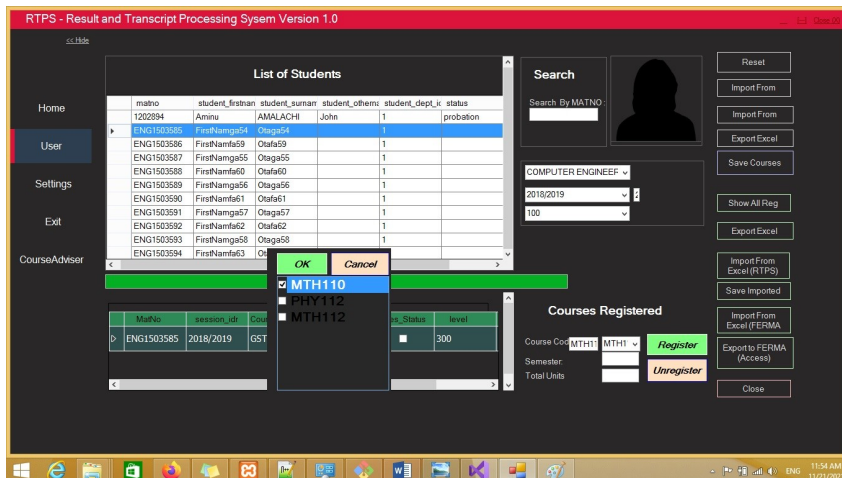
RTPS - Result and Transcript Processing Sysem Version 1.0

<< Hide

Home
User
Settings
Exit
CourseAdviser

List of Students

| | matno | student_firstnan | student_surnam | student_otherna | student_dept_ic | status |
|---|---|---|---|---|---|---|
| | 1202894 | Aminu | AMALACHI | John | 1 | probation |
| ▸ | ENG1503585 | FirstNamga54 | Otaga54 | | 1 | |
| | ENG1503586 | FirstNamfa59 | Otafa59 | | 1 | |
| | ENG1503587 | FirstNamga55 | Otaga55 | | 1 | |
| | ENG1503588 | FirstNamfa60 | Otafa60 | | 1 | |
| | ENG1503589 | FirstNamga56 | Otaga56 | | 1 | |
| | ENG1503590 | FirstNamfa61 | Otafa61 | | 1 | |
| | ENG1503591 | FirstNamga57 | Otaga57 | | 1 | |
| | ENG1503592 | FirstNamfa62 | Otafa62 | | 1 | |
| | ENG1503593 | FirstNamga58 | Otaga58 | | 1 | |
| | ENG1503594 | FirstNamfa63 | Ot | | 1 | |

OK Cancel
MTH110
PHY112
MTH112

| | MatNo | session_idr | Cou | s_Status | level |
|---|---|---|---|---|---|
| ▷ | ENG1503585 | 2018/2019 | GST | | 300 |

Search
Search By MATNO

COMPUTER ENGINEER
2018/2019
100

Courses Registered
Course Cod MTH11 MTH1
Semester
Total Units
Register
Unregister

Reset
Import From
Import From
Export Excel
Save Courses
Show All Reg
Export Excel
Import From Excel (RTPS)
Save Imported
Import From Excel (FERMA
Export to FERMA (Access)
Close

ENG 11:54 AM 11/31/202